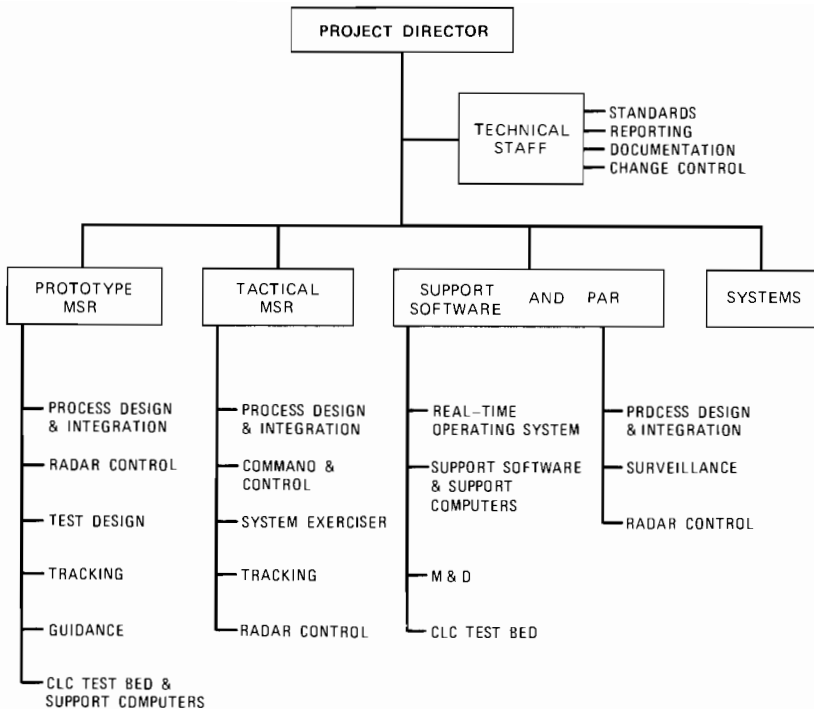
PROJECT DIRECTOR

TECHNICAL STAFF

STANDARDS
REPORTING
DOCUMENTATION
CHANGE CONTROL

PROTOTYPE MSR

PROCESS DESIGN & INTEGRATION
RADAR CONTROL
TEST DESIGN
TRACKING
GUIDANCE
CLC TEST BED & SUPPORT COMPUTERS

TACTICAL MSR

PROCESS DESIGN & INTEGRATION
COMMANO & CONTROL
SYSTEM EXERCISER
TRACKING
RADAR CONTROL

SUPPORT SOFTWARE AND PAR

REAL-TIME OPERATING SYSTEM
SUPPORT SOFTWARE & SUPPORT COMPUTERS
M & D
CLC TEST BED

PRDCESS DESIGN & INTEGRATION
SURVEILLANCE
RADAR CONTROL

SYSTEMS